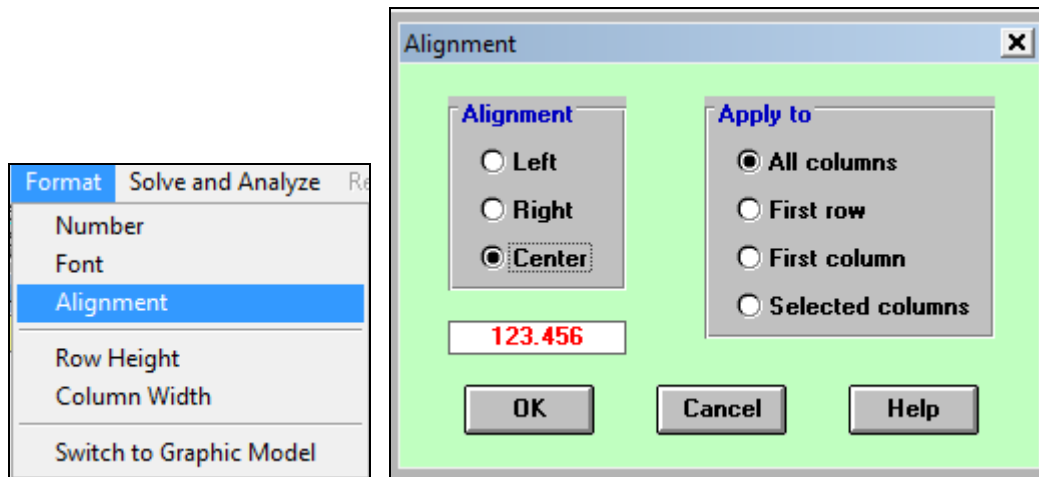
Format Solve and Analyze Re

Number
Font
Alignment
Row Height
Column Width
Switch to Graphic Model

Alignment ×

Alignment
Left
Right
Center

Apply to
All columns
First row
First column
Selected columns

123.456

OK Cancel Help